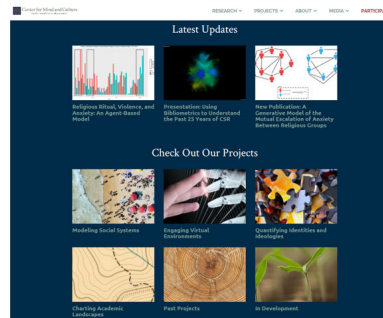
Center for Mind and Culture
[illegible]

RESEARCH ∨ PROJECTS ∨ ABOUT ∨ MEDIA ∨ PARTICI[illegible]

Latest Updates

Religious Ritual, Violence, and Anxiety: An Agent-Based Model

Presentation: Using Bibliometrics to Understand the Past 25 Years of CSR

New Publication: A Generative Model of the Mutual Escalation of Anxiety Between Religious Groups

Check Out Our Projects

Modeling Social Systems

Engaging Virtual Environments

Quantifying Identities and Ideologies

Charting Academic Landscapes

Past Projects

In Development